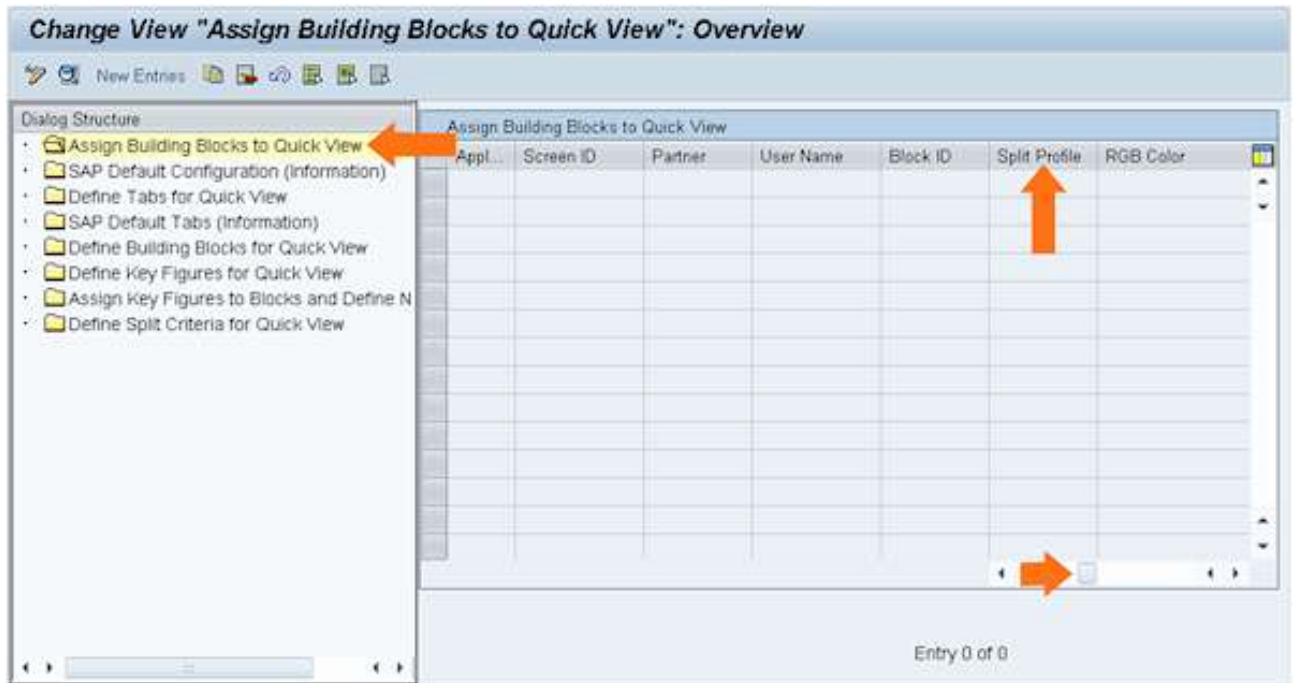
Change View "Assign Building Blocks to Quick View": Overview

New Entries

Dialog Structure
Assign Building Blocks to Quick View
SAP Default Configuration (Information)
Define Tabs for Quick View
SAP Default Tabs (Information)
Define Building Blocks for Quick View
Define Key Figures for Quick View
Assign Key Figures to Blocks and Define N
Define Split Criteria for Quick View

Assign Building Blocks to Quick View

| Appl... | Screen ID | Partner | User Name | Block ID | Split Profile | RGB Color |
|---|---|---|---|---|---|---|

Entry 0 of 0